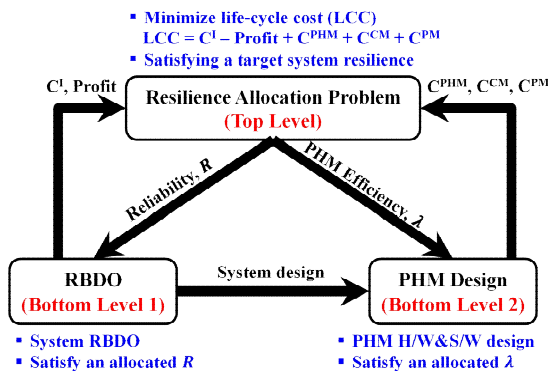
▪ Minimize life-cycle cost (LCC)
$LCC = C^{I} - Profit + C^{PHM} + C^{CM} + C^{PM}$
▪ Satisfying a target system resilience

$C^{I}$, Profit

Resilience Allocation Problem
(Top Level)

$C^{PHM}$, $C^{CM}$, $C^{PM}$

Reliability, $R$

PHM Efficiency, $\lambda$

RBDO
(Bottom Level 1)

System design

PHM Design
(Bottom Level 2)

▪ System RBDO
▪ Satisfy an allocated $R$

▪ PHM H/W&S/W design
▪ Satisfy an allocated $\lambda$